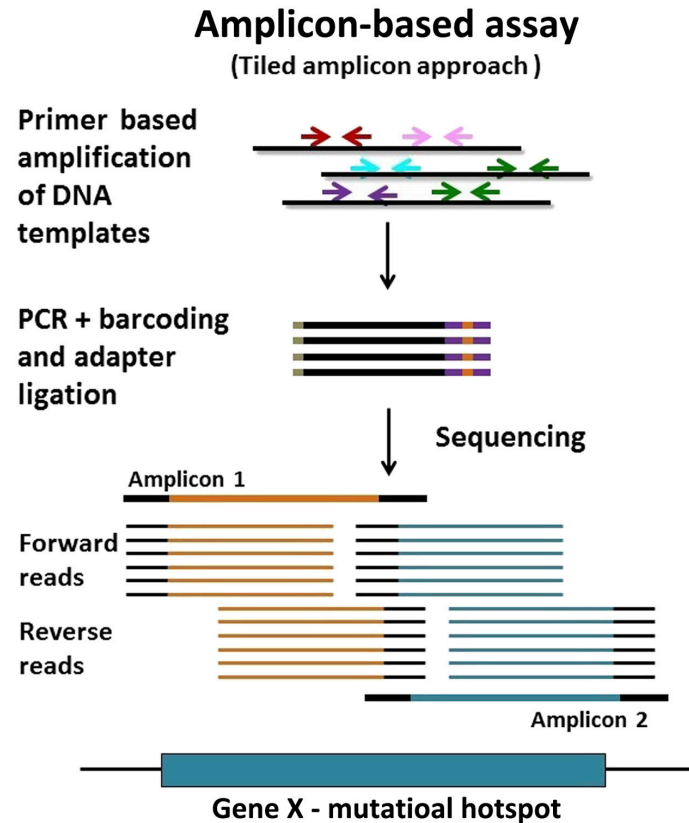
Amplicon-based assay
(Tiled amplicon approach )

Primer based amplification of DNA templates

PCR + barcoding and adapter ligation

Sequencing

Amplicon 1

Forward reads

Reverse reads

Amplicon 2

Gene X - mutatioal hotspot